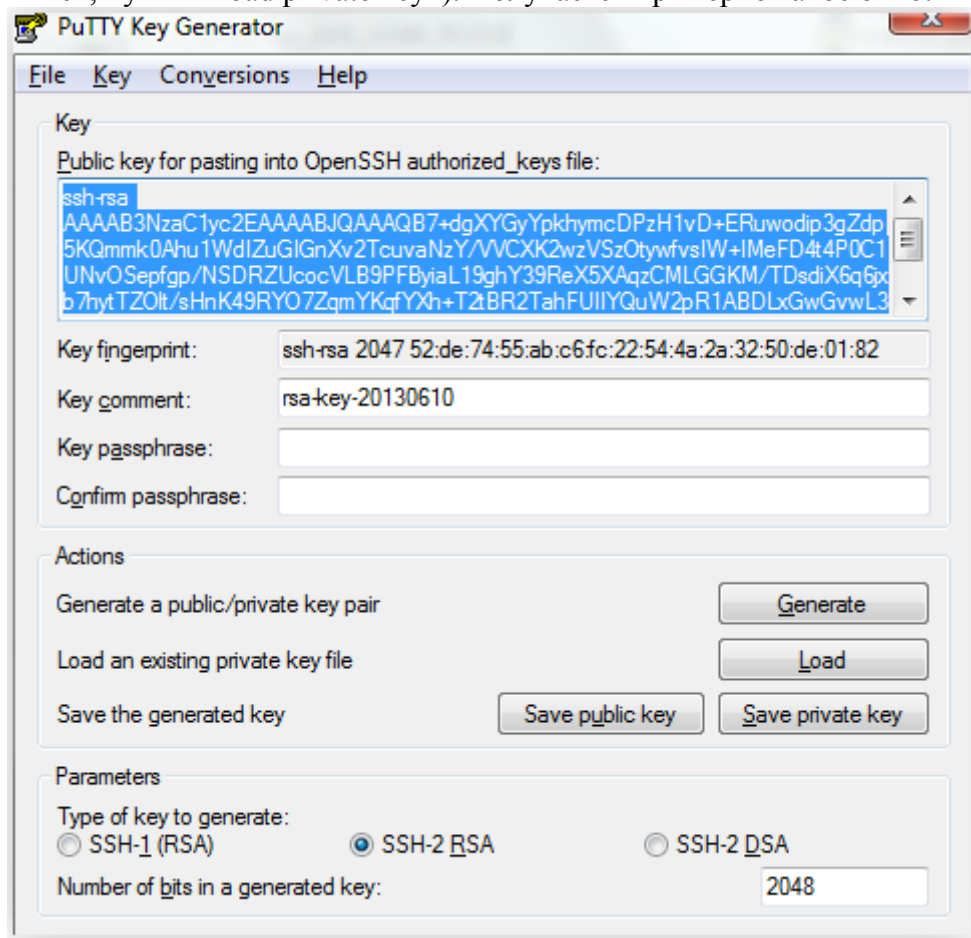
PuTTY Key Generator

File Key Conversions Help

Key

Public key for pasting into OpenSSH authorized_keys file:

ssh-rsa
AAAAB3NzaC1yc2EAAAABJQAAAQB7+dgXYGyYpkhymcDPzH1vD+ERuwodip3gZdp
5KQmmk0Ahu1WdIZuGIGnXv2TcuvaNzY/VVCXK2wzVSzOtywfvsIW+IMeFD4t4P0C1
UNvOSepfgp/NSDRZUcocVLB9PFByiaL19ghY39ReX5XAqzCMLGGKM/TDsdiX6q6jx
b7hytTZOlt/sHnK49RYO7ZqmYKqfYXh+T2tBR2TahFUlIYQuW2pR1ABDLxGwGvwL3

Key fingerprint: ssh-rsa 2047 52:de:74:55:ab:c6:fc:22:54:4a:2a:32:50:de:01:82

Key comment: rsa-key-20130610

Key passphrase:

Confirm passphrase:

Actions

Generate a public/private key pair
Generate

Load an existing private key file
Load

Save the generated key
Save public key
Save private key

Parameters

Type of key to generate:
SSH-1 (RSA) SSH-2 RSA SSH-2 DSA

Number of bits in a generated key: 2048